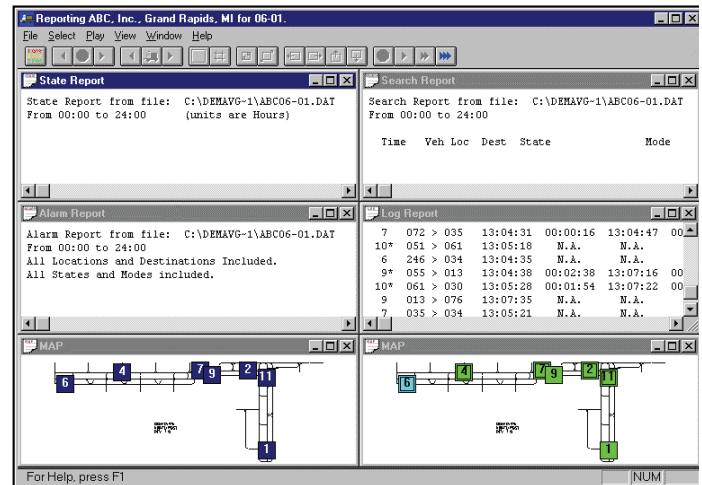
Reporting ABC, Inc., Grand Rapids, MI for 06-01.

File Select Play View Window Help

State Report

State Report from file: C:\DEMAVG~1\ABC06-01.DAT
From 00:00 to 24:00 (units are Hours)

Search Report

Search Report from file: C:\DEMAVG~1\ABC06-01.DAT
From 00:00 to 24:00

Time Veh Loc Dest State Mode

Alarm Report

Alarm Report from file: C:\DEMAVG~1\ABC06-01.DAT
From 00:00 to 24:00
All Locations and Destinations Included.
All States and Modes included.

Log Report

| | | | | | |
|---|---|---|---|---|---|
| 7 | 072 > 035 | 13:04:31 | 00:00:16 | 13:04:47 | 00 |
| 10* | 051 > 061 | 13:05:18 | N.A. | N.A. | |
| 6 | 246 > 034 | 13:04:35 | N.A. | N.A. | |
| 9* | 055 > 013 | 13:04:38 | 00:02:38 | 13:07:16 | 00 |
| 10* | 061 > 030 | 13:05:28 | 00:01:54 | 13:07:22 | 00 |
| 9 | 013 > 076 | 13:07:35 | N.A. | N.A. | |
| 7 | 035 > 034 | 13:05:21 | N.A. | N.A. | |

MAP

6 4 7 9 2 11 1

MAP

6 4 7 9 2 11 1

For Help, press F1

NUM